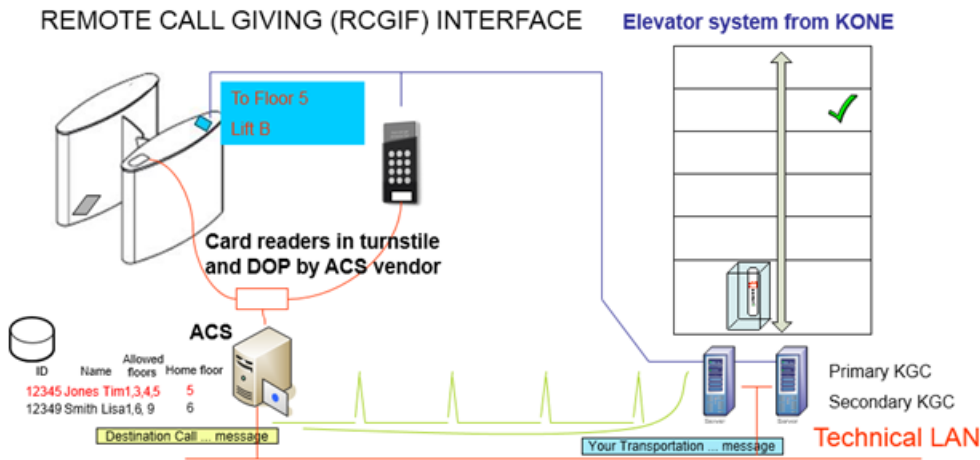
REMOTE CALL GIVING (RCGIF) INTERFACE

Elevator system from KONE

To Floor 5
Lift B

Card readers in turnstile and DOP by ACS vendor

ACS

| ID | Name | Allowed floors | Home floor |
|---|---|---|---|
| 12345 | Jones Tim | 1,3,4,5 | 5 |
| 12349 | Smith Lisa | 1,6, 9 | 6 |

Primary KGC
Secondary KGC

Destination Call ... message

Your Transportation ... message

Technical LAN